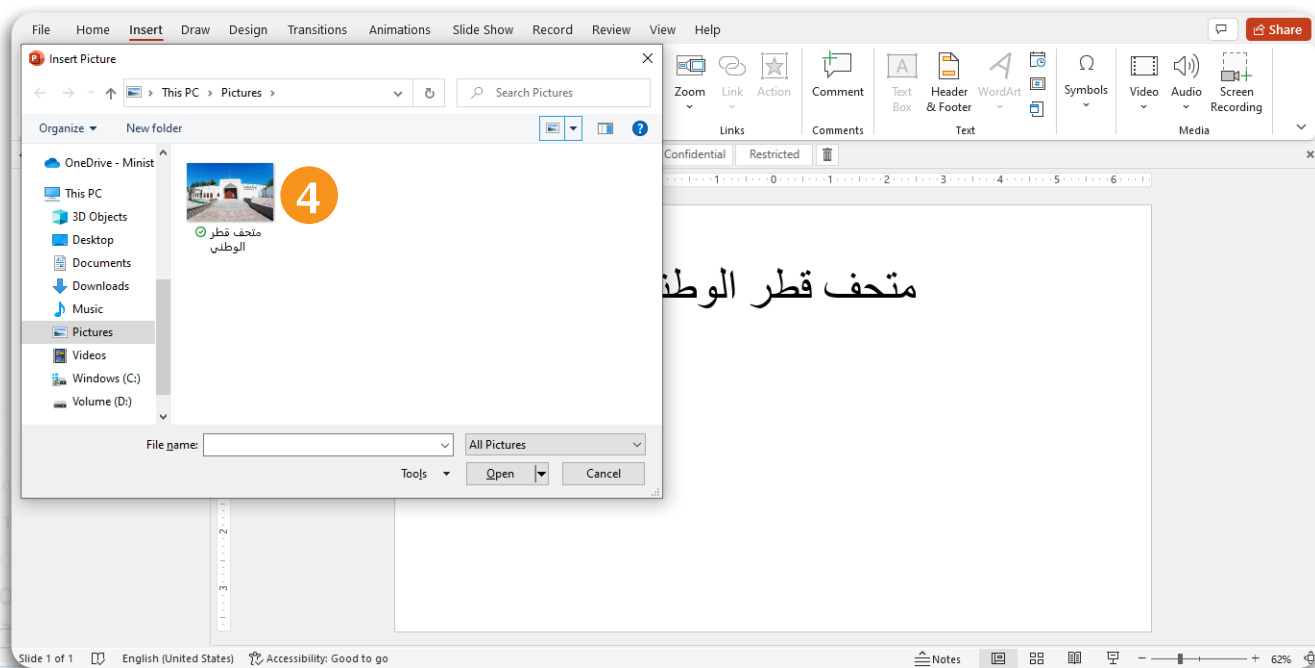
File Home Insert Draw Design Transitions Animations Slide Show Record Review View Help

Share

Insert Picture

This PC > Pictures >

Search Pictures

Organize New folder

OneDrive - Minist
This PC
3D Objects
Desktop
Documents
Downloads
Music
Pictures
Videos
Windows (C:)
Volume (D:)

متحف قطر الوطني

4

File name:

All Pictures

Tools

Open

Cancel

Zoom Link Action

Links

Comment

Comments

Text Box Header & Footer WordArt

Text

Symbols

Video Audio Screen Recording

Media

Confidential Restricted

متحف قطر الوطن

Slide 1 of 1 English (United States) Accessibility: Good to go Notes 62%